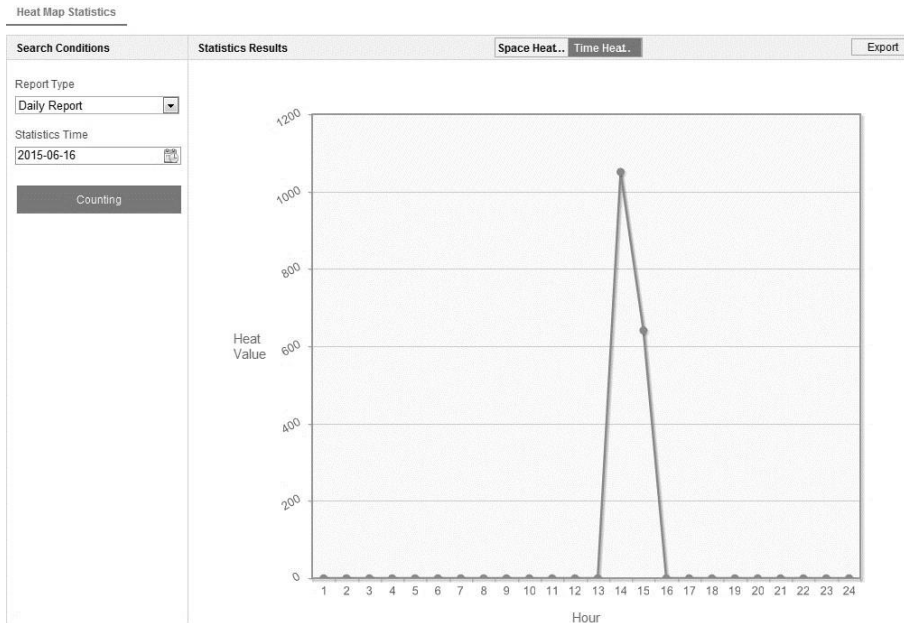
Heat Map Statistics

Search Conditions

Report Type
Daily Report
Statistics Time
2015-06-16
Counting

Statistics Results
Space Heat..
Time Heat..
Export

1200
1000
800
Heat Value
600
400
200
0
1 2 3 4 5 6 7 8 9 10 11 12 13 14 15 16 17 18 19 20 21 22 23 24
Hour